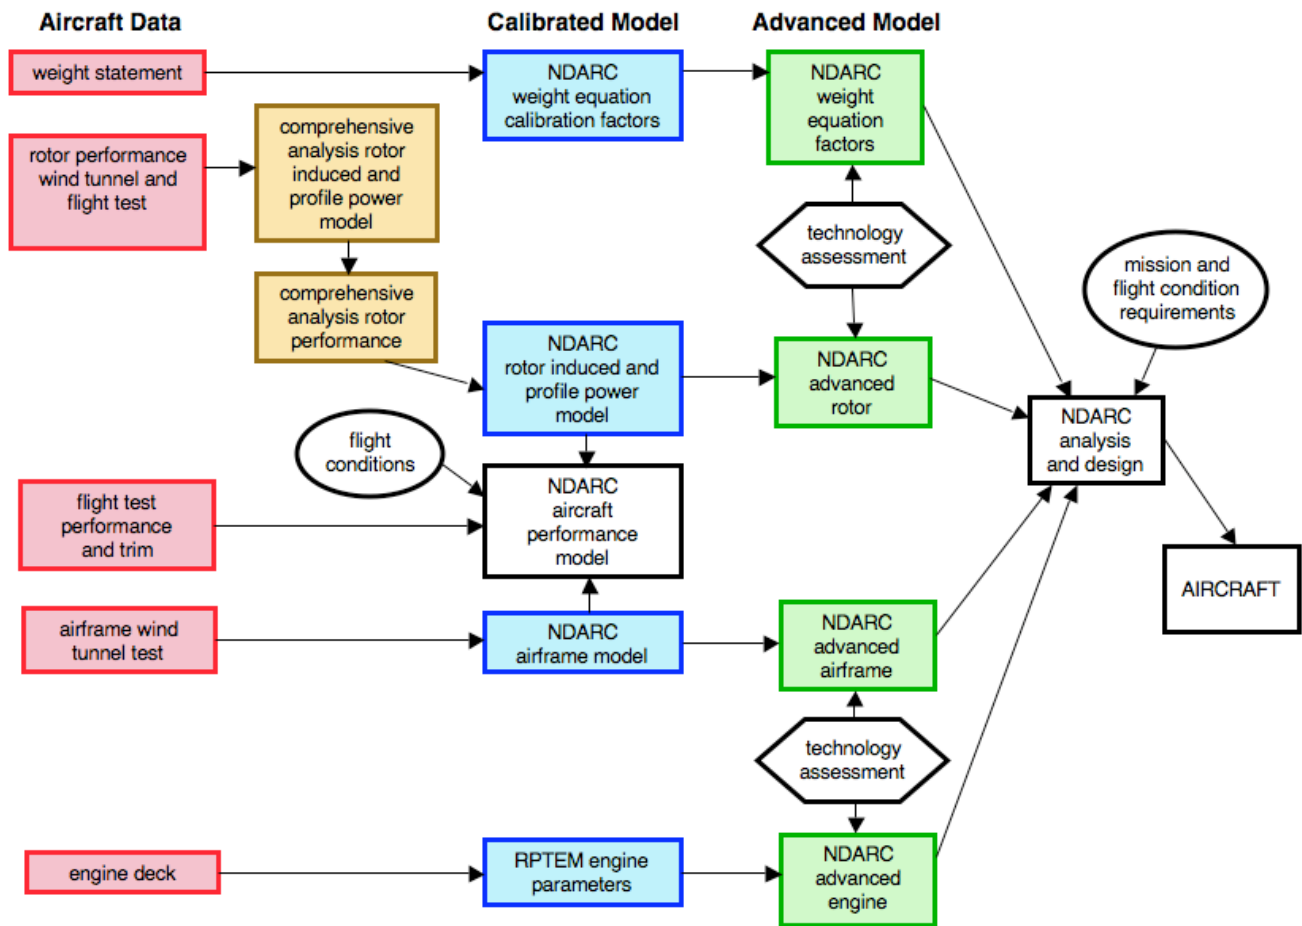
Aircraft Data

Calibrated Model

Advanced Model

weight statement

NDARC weight equation calibration factors

NDARC weight equation factors

rotor performance wind tunnel and flight test

comprehensive analysis rotor induced and profile power model

technology assessment

comprehensive analysis rotor performance

mission and flight condition requirements

NDARC rotor induced and profile power model

NDARC advanced rotor

NDARC analysis and design

flight conditions

flight test performance and trim

NDARC aircraft performance model

AIRCRAFT

airframe wind tunnel test

NDARC airframe model

NDARC advanced airframe

technology assessment

engine deck

RPTEM engine parameters

NDARC advanced engine